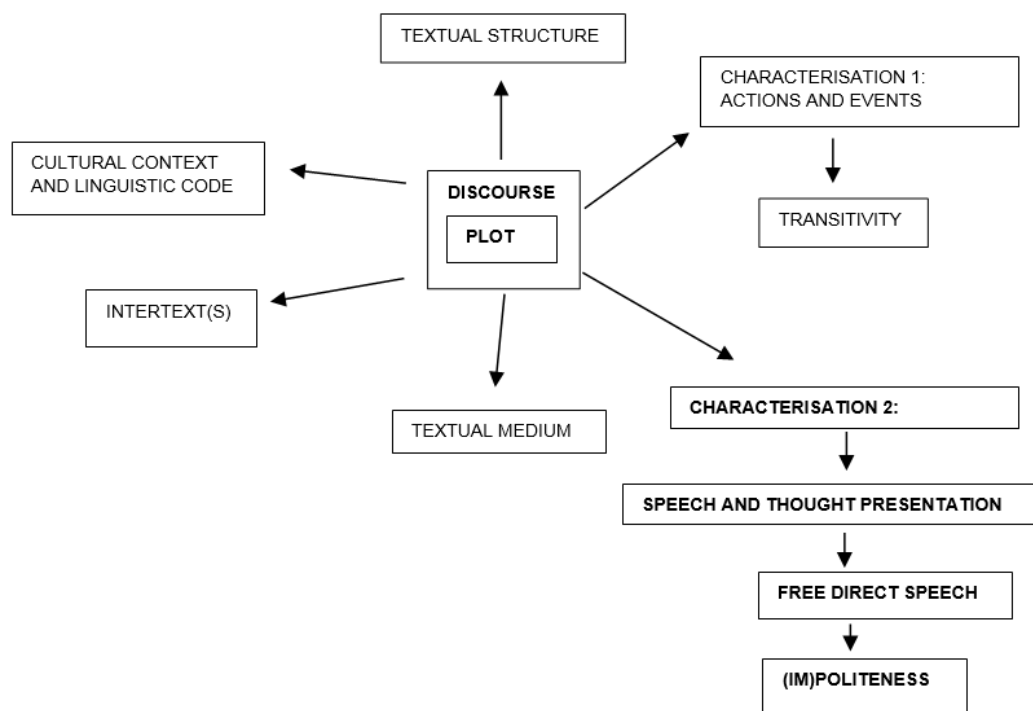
TEXTUAL STRUCTURE

CHARACTERISATION 1: ACTIONS AND EVENTS

CULTURAL CONTEXT AND LINGUISTIC CODE

DISCOURSE

PLOT

TRANSITIVITY

INTERTEXT(S)

TEXTUAL MEDIUM

CHARACTERISATION 2:

SPEECH AND THOUGHT PRESENTATION

FREE DIRECT SPEECH

(IM)POLITENESS